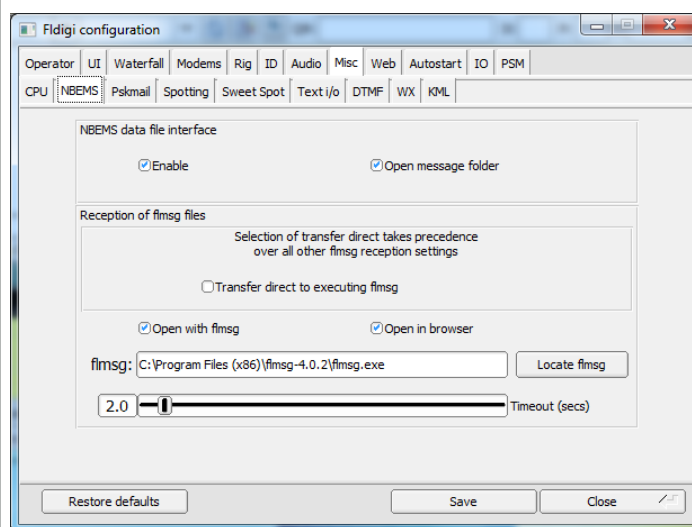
Fldigi configuration

Operator | UI | Waterfall | Modems | Rig | ID | Audio | Misc | Web | Autostart | IO | PSM

CPU | NBEMS | Pskmail | Spotting | Sweet Spot | Text i/o | DTMF | WX | KML

NBEMS data file interface

Enable

Open message folder

Reception of flmsg files

Selection of transfer direct takes precedence over all other flmsg reception settings

Transfer direct to executing flmsg

Open with flmsg

Open in browser

flmsg: C:\Program Files (x86)\flmsg-4.0.2\flmsg.exe

Locate flmsg

2.0

Timeout (secs)

Restore defaults

Save

Close